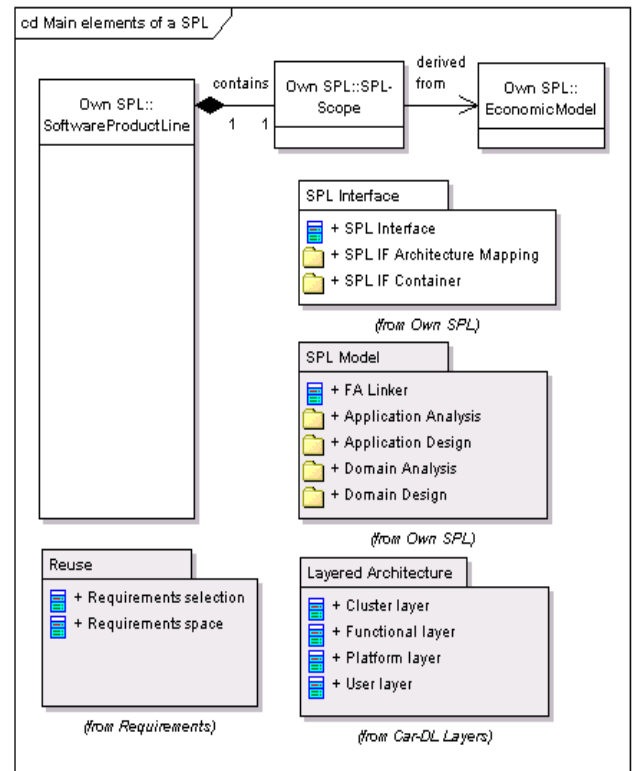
cd Main elements of a SPL

Own SPL::
SoftwareProductLine

contains

1

1

Own SPL::SPL-
Scope

derived
from

Own SPL::
EconomicModel

SPL Interface

+ SPL Interface
+ SPL IF Architecture Mapping
+ SPL IF Container

(from Own SPL)

SPL Model

+ FA Linker
+ Application Analysis
+ Application Design
+ Domain Analysis
+ Domain Design

(from Own SPL)

Reuse

+ Requirements selection
+ Requirements space

(from Requirements)

Layered Architecture

+ Cluster layer
+ Functional layer
+ Platform layer
+ User layer

(from Car-DL Layers)